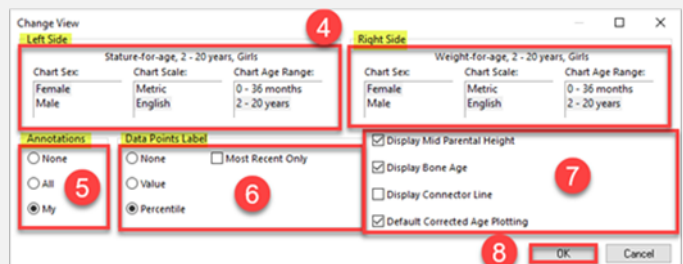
Change View

Left Side

Stature-for-age, 2 - 20 years, Girls

| Chart Sex: | Chart Scale: | Chart Age Range: |
|---|---|---|
| Female | Metric | 0 - 36 months |
| Male | English | 2 - 20 years |

4

Right Side

Weight-for-age, 2 - 20 years, Girls

| Chart Sex: | Chart Scale: | Chart Age Range: |
|---|---|---|
| Female | Metric | 0 - 36 months |
| Male | English | 2 - 20 years |

Annotations
None
All
My

5

Data Points Label
None
Most Recent Only
Value
Percentile

6

Display Mid Parental Height
Display Bone Age
Display Connector Line
Default Corrected Age Plotting

7

8

OK
Cancel